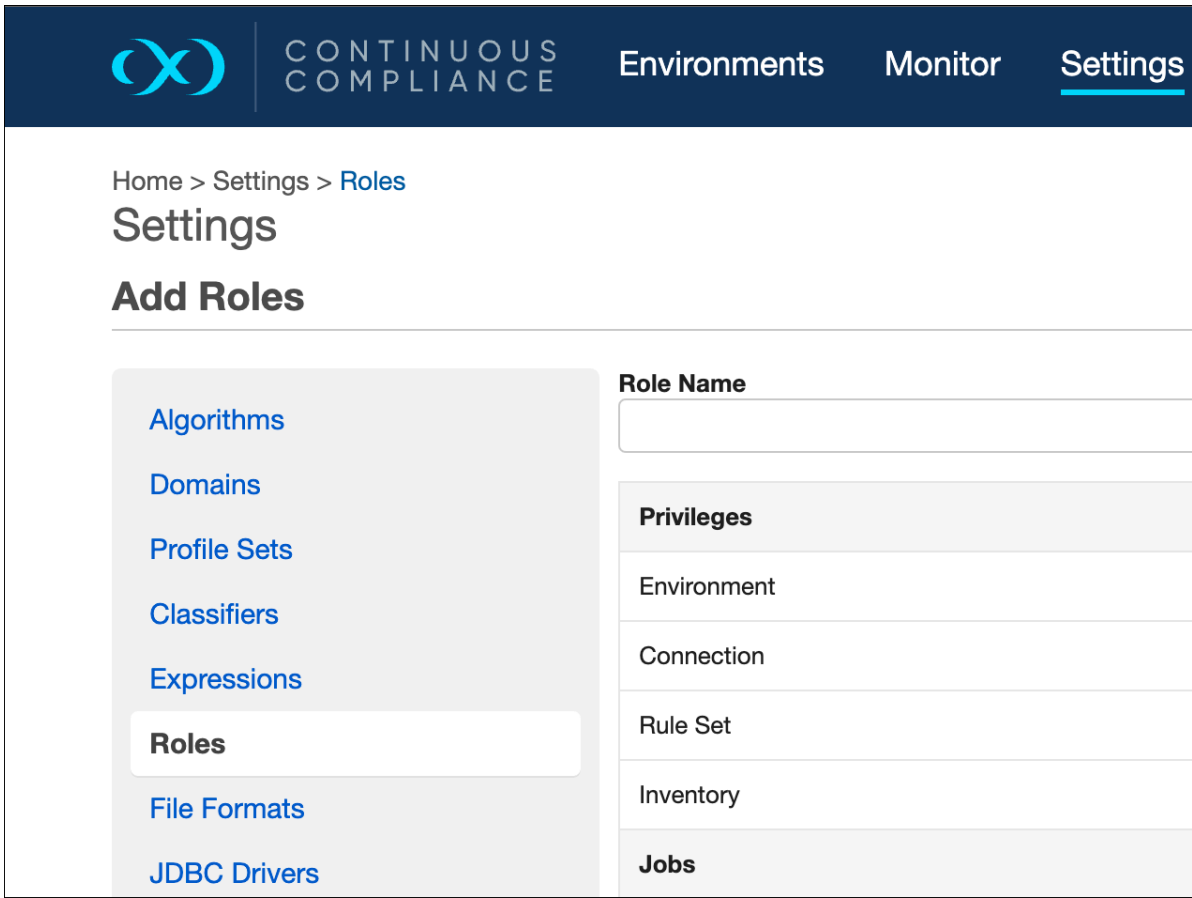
CONTINUOUS COMPLIANCE

Environments Monitor Settings

Home > Settings > Roles

Settings

Add Roles

Algorithms

Domains

Profile Sets

Classifiers

Expressions

Roles

File Formats

JDBC Drivers

Role Name

| Privileges |
|---|
| Environment |
| Connection |
| Rule Set |
| Inventory |
| Jobs |